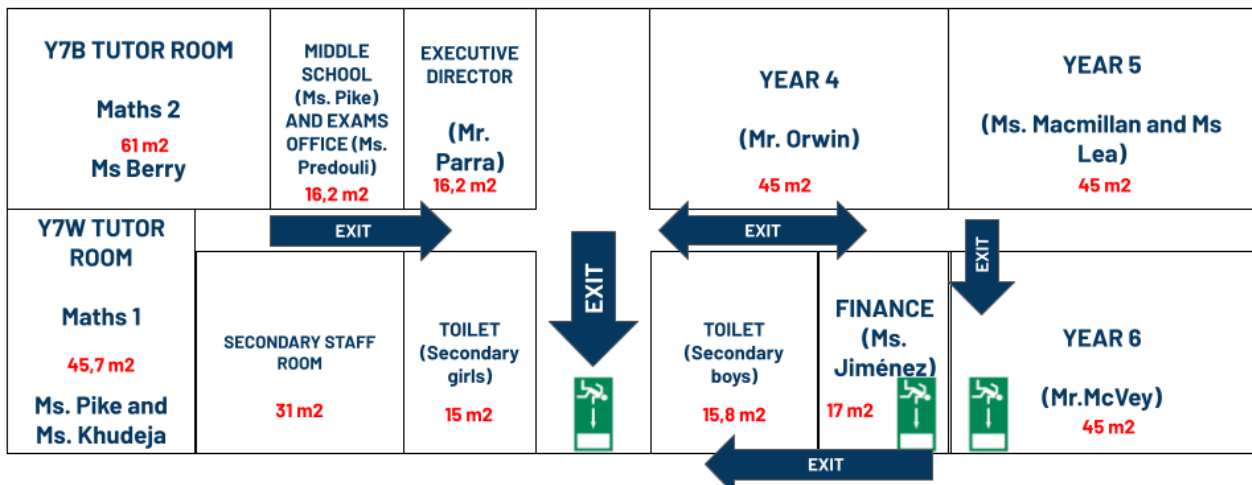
Y7B TUTOR ROOM

Maths 2

61 m2

Ms Berry

MIDDLE SCHOOL (Ms. Pike) AND EXAMS OFFICE (Ms. Predouli)

16,2 m2

EXECUTIVE DIRECTOR

(Mr. Parra)

16,2 m2

YEAR 4

(Mr. Orwin)

45 m2

YEAR 5

(Ms. Macmillan and Ms Lea)

45 m2

EXIT

EXIT

EXIT

EXIT

Y7W TUTOR ROOM

Maths 1

45,7 m2

Ms. Pike and Ms. Khudeja

SECONDARY STAFF ROOM

31 m2

TOILET (Secondary girls)

15 m2

TOILET (Secondary boys)

15,8 m2

FINANCE (Ms. Jiménez)

17 m2

YEAR 6

(Mr.McVey)

45 m2

EXIT